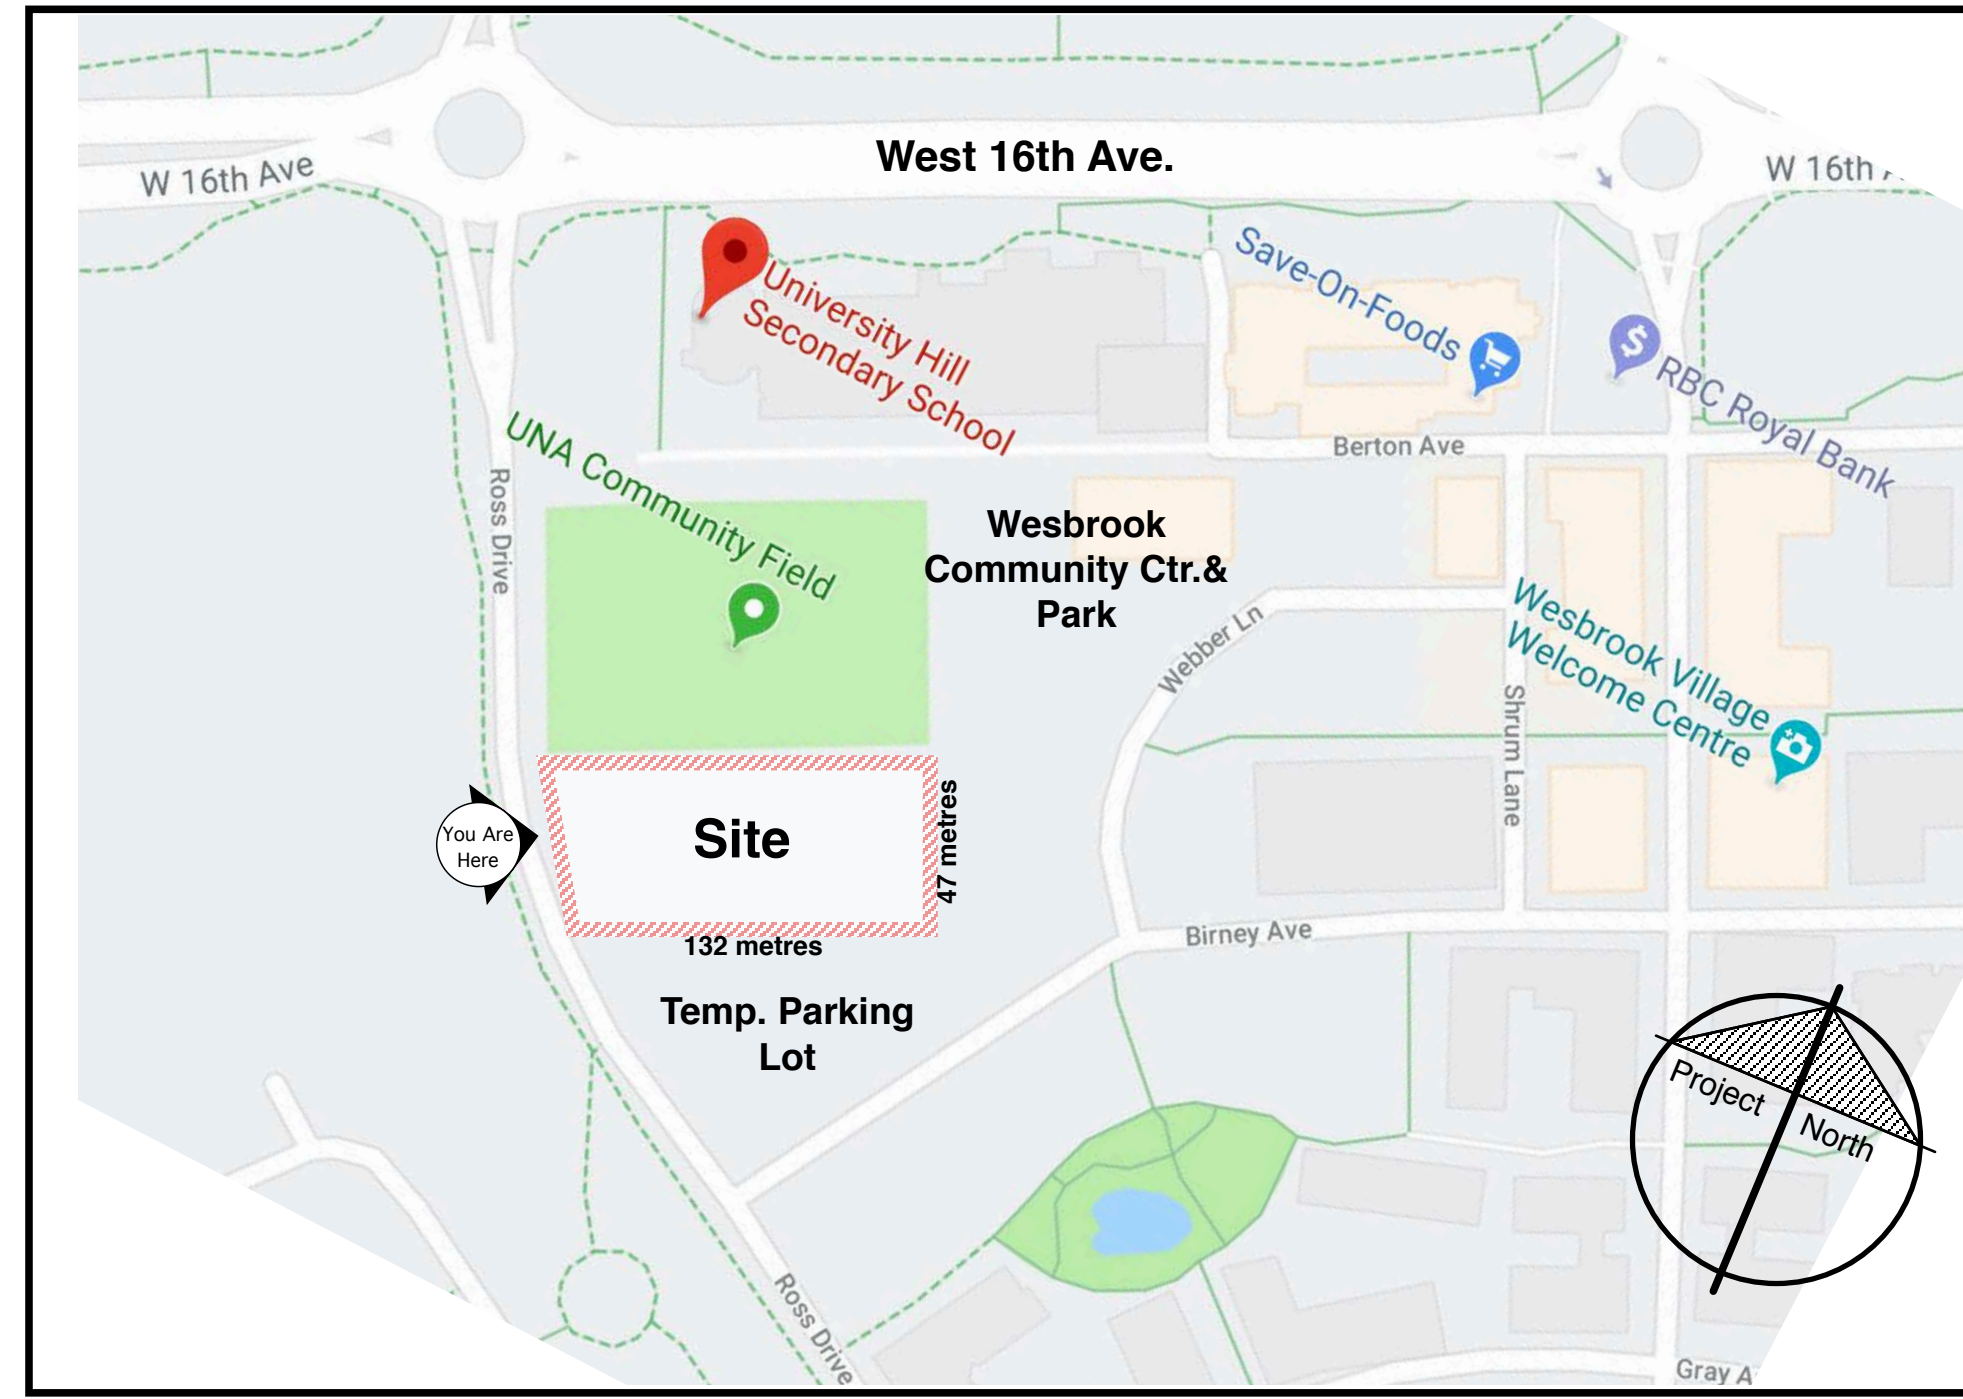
West 16th Ave.

W 16th Ave

W 16th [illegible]

University Hill Secondary School

Save-On-Foods

RBC Royal Bank

Berton Ave

UNA Community Field

Wesbrook Community Ctr.& Park

Ross Drive

Webber Ln

Shrum Lane

Wesbrook Village Welcome Centre

You Are Here

Site

47 metres

132 metres

Birney Ave

Temp. Parking Lot

Project North

Ross Drive

Gray A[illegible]